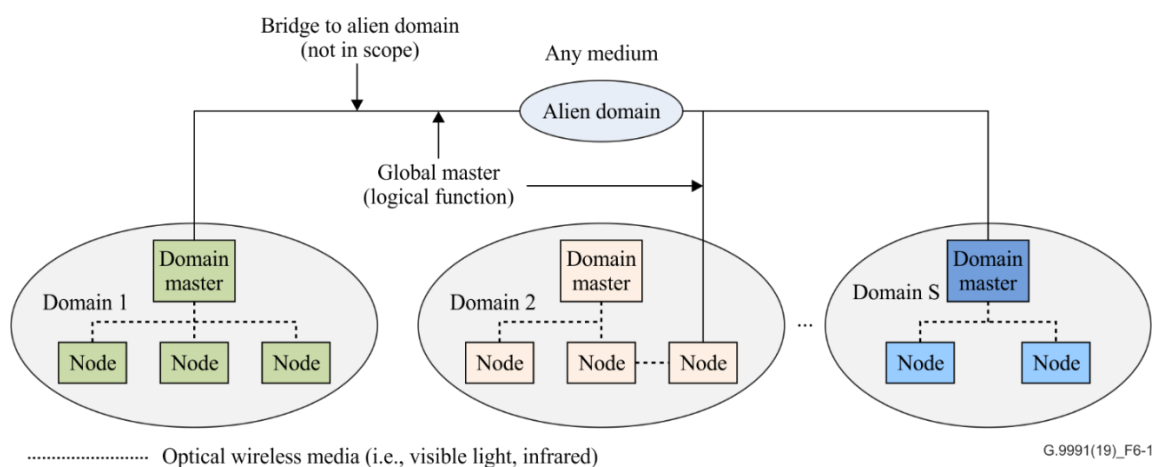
Bridge to alien domain
(not in scope)

Any medium

Alien domain

Global master
(logical function)

Domain master

Domain 1

Node

Node

Node

Domain master

Domain 2

Node

Node

Node

...

Domain master

Domain S

Node

Node

........................ Optical wireless media (i.e., visible light, infrared)

G.9991(19)_F6-1